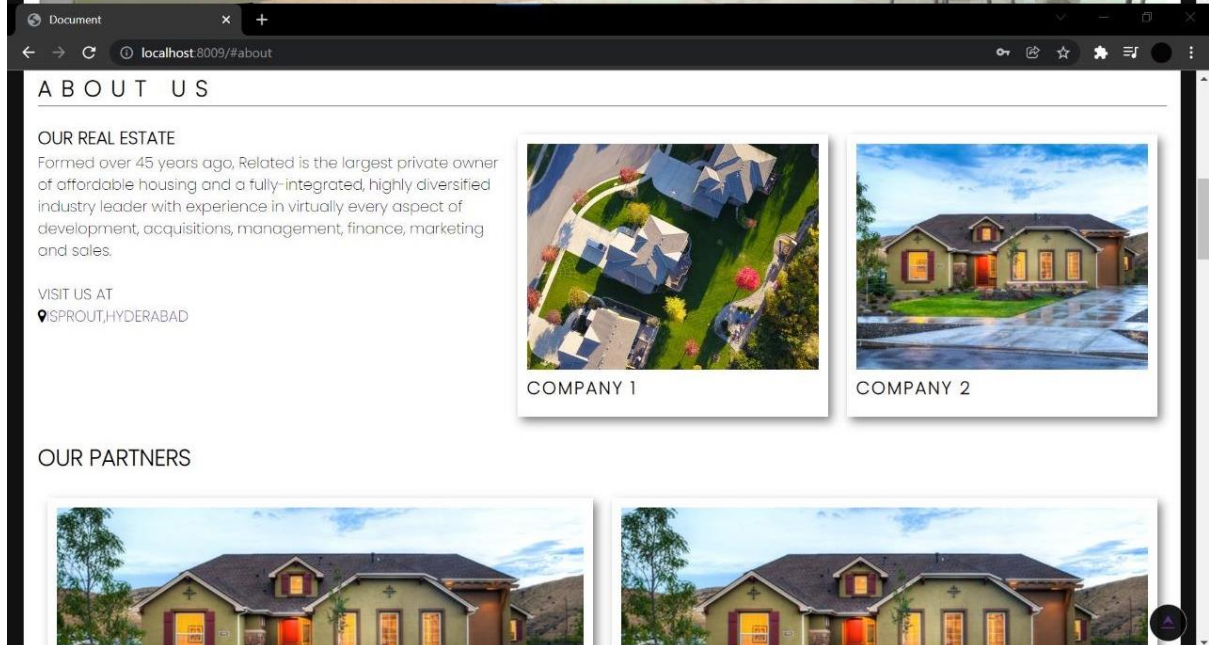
Document
localhost:8009/#about

ABOUT US

OUR REAL ESTATE
Formed over 45 years ago, Related is the largest private owner of affordable housing and a fully-integrated, highly diversified industry leader with experience in virtually every aspect of development, acquisitions, management, finance, marketing and sales.

VISIT US AT
ISPROUT,HYDERABAD

COMPANY 1

COMPANY 2

OUR PARTNERS